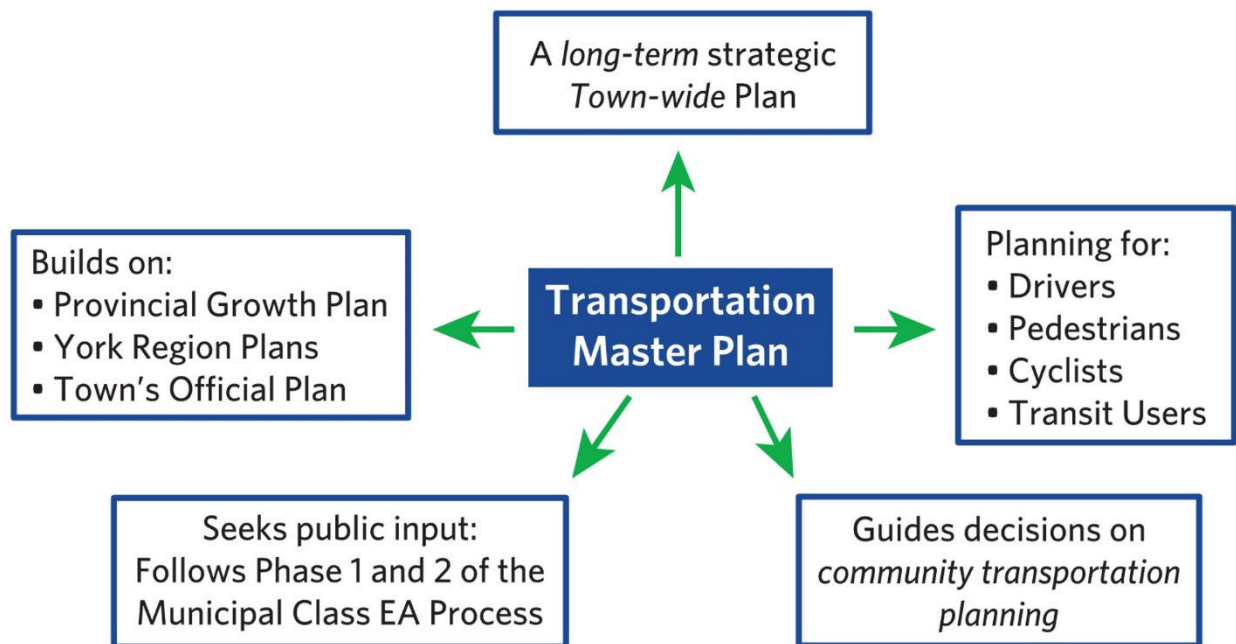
A long-term strategic Town-wide Plan

Builds on:
• Provincial Growth Plan
• York Region Plans
• Town's Official Plan

Transportation Master Plan

Planning for:
• Drivers
• Pedestrians
• Cyclists
• Transit Users

Seeks public input: Follows Phase 1 and 2 of the Municipal Class EA Process

Guides decisions on community transportation planning